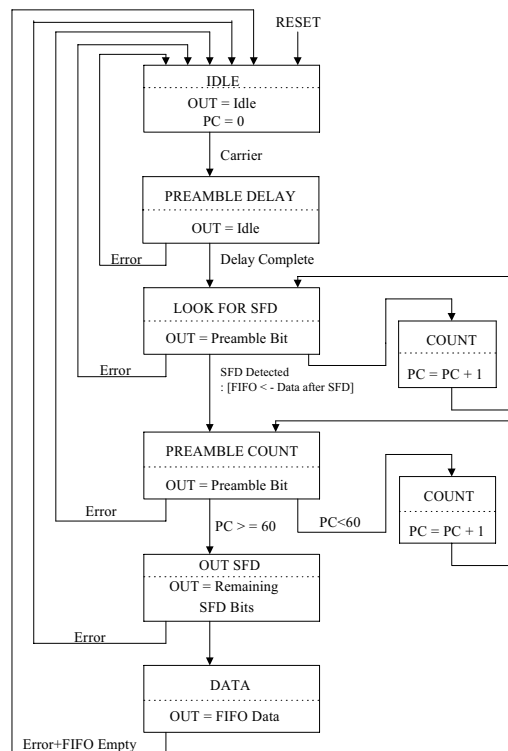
RESET

IDLE
OUT = Idle
PC = 0

Carrier

PREAMBLE DELAY
OUT = Idle

Error

Delay Complete

LOOK FOR SFD
OUT = Preamble Bit

COUNT
PC = PC + 1

Error

SFD Detected
: [FIFO < - Data after SFD]

PREAMBLE COUNT
OUT = Preamble Bit

COUNT
PC = PC + 1

Error

PC > = 60

PC<60

OUT SFD
OUT = Remaining SFD Bits

Error

DATA
OUT = FIFO Data

Error+FIFO Empty